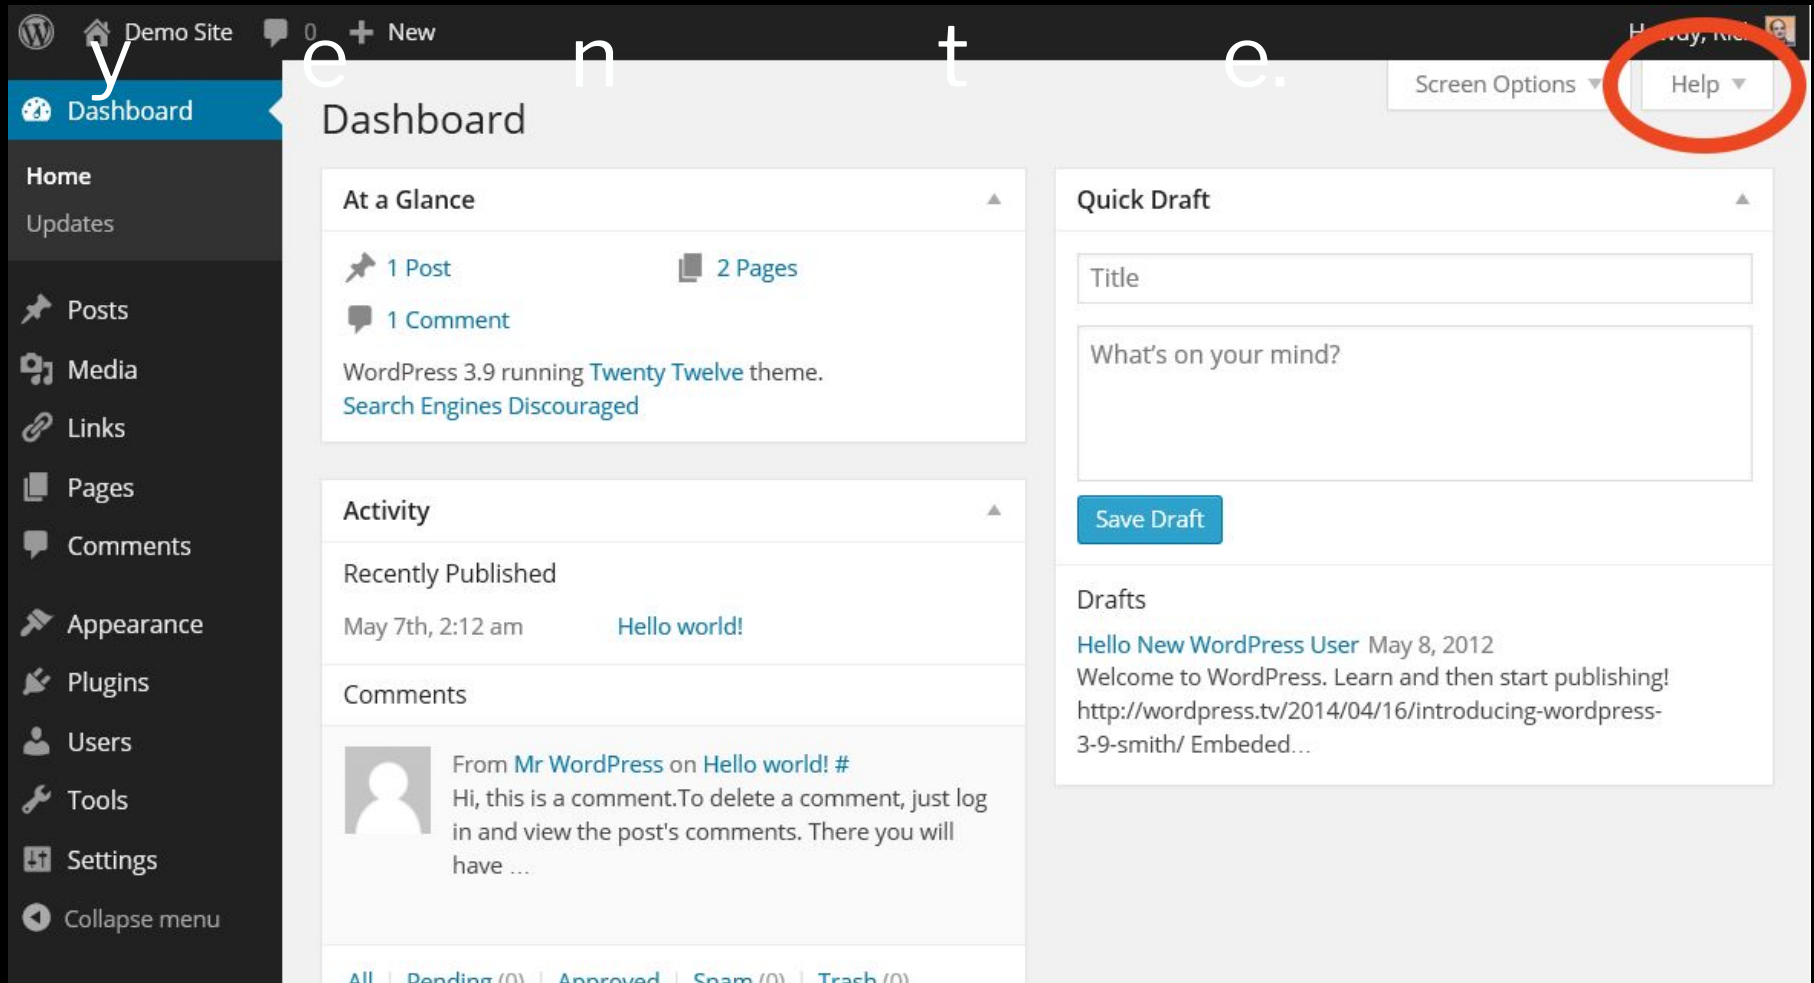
Demo Site 0 New
y e n t e.
H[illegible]
Screen Options ▾ Help ▾
Dashboard
Home
Updates
Posts
Media
Links
Pages
Comments
Appearance
Plugins
Users
Tools
Settings
Collapse menu

Dashboard

At a Glance
1 Post
2 Pages
1 Comment
WordPress 3.9 running Twenty Twelve theme.
Search Engines Discouraged

Activity
Recently Published
May 7th, 2:12 am Hello world!
Comments
From Mr WordPress on Hello world! #
Hi, this is a comment.To delete a comment, just log in and view the post's comments. There you will have …
All | Pending (0) | Approved | Spam (0) | Trash (0)

Quick Draft
Title
What's on your mind?
Save Draft
Drafts
Hello New WordPress User May 8, 2012
Welcome to WordPress. Learn and then start publishing! http://wordpress.tv/2014/04/16/introducing-wordpress-3-9-smith/ Embeded…